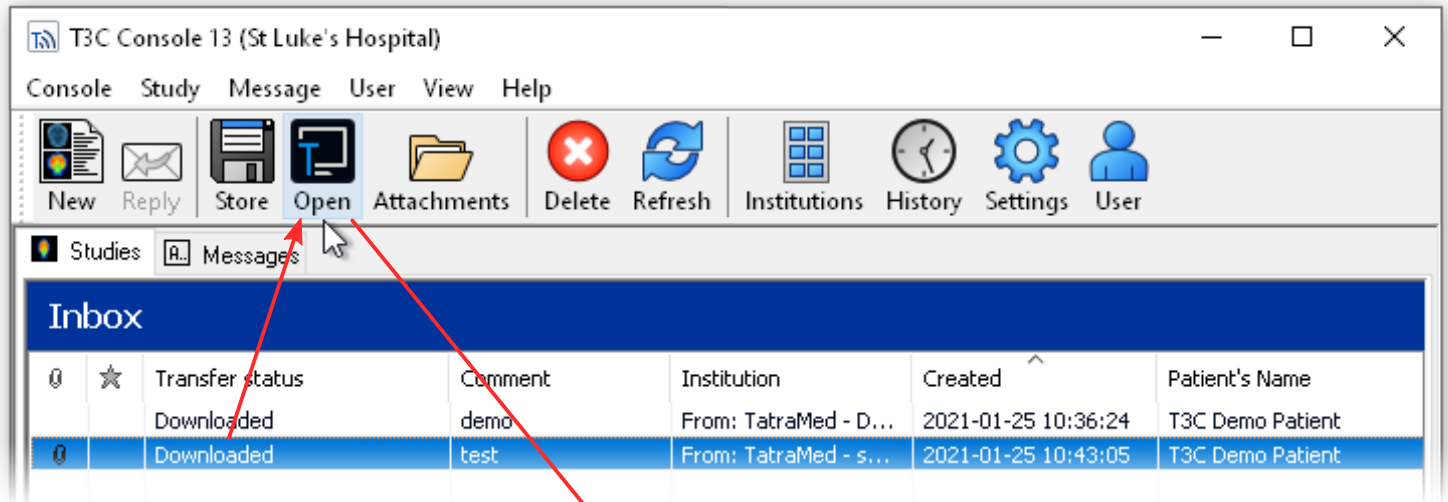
T3C Console 13 (St Luke's Hospital)

Console Study Message User View Help

New Reply Store Open Attachments Delete Refresh Institutions History Settings User

Studies Messages

Inbox

| | | Transfer status | Comment | Institution | Created | Patient's Name |
|---|---|---|---|---|---|---|
| | | Downloaded | demo | From: TatraMed - D... | 2021-01-25 10:36:24 | T3C Demo Patient |
| | | Downloaded | test | From: TatraMed - s... | 2021-01-25 10:43:05 | T3C Demo Patient |